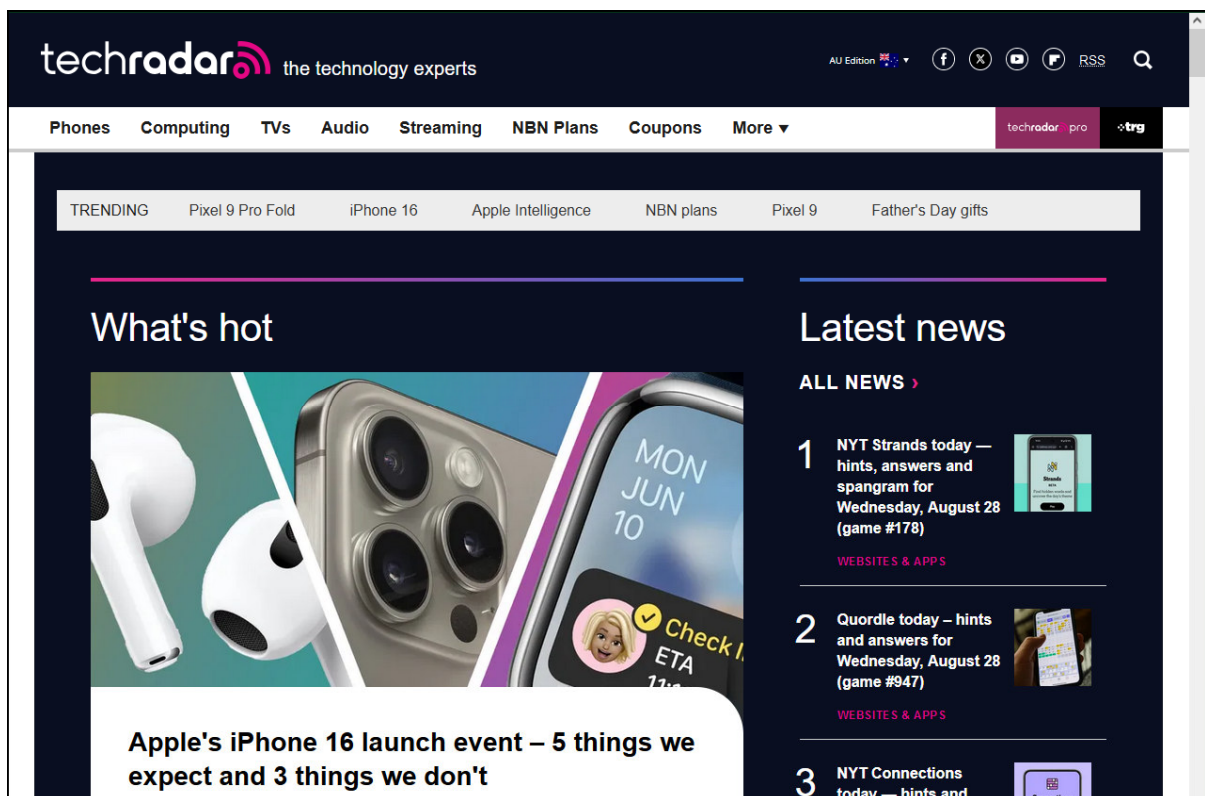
techradar the technology experts

AU Edition ▾ RSS

Phones Computing TVs Audio Streaming NBN Plans Coupons More ▾ techradar pro trg

TRENDING Pixel 9 Pro Fold iPhone 16 Apple Intelligence NBN plans Pixel 9 Father's Day gifts

What's hot

MON JUN 10

Check I ETA 11:

Apple's iPhone 16 launch event – 5 things we expect and 3 things we don't

Latest news

ALL NEWS ›

1 NYT Strands today — hints, answers and spangram for Wednesday, August 28 (game #178)

Strands

WEBSITES & APPS

2 Quordle today – hints and answers for Wednesday, August 28 (game #947)

WEBSITES & APPS

3 NYT Connections today — hints and